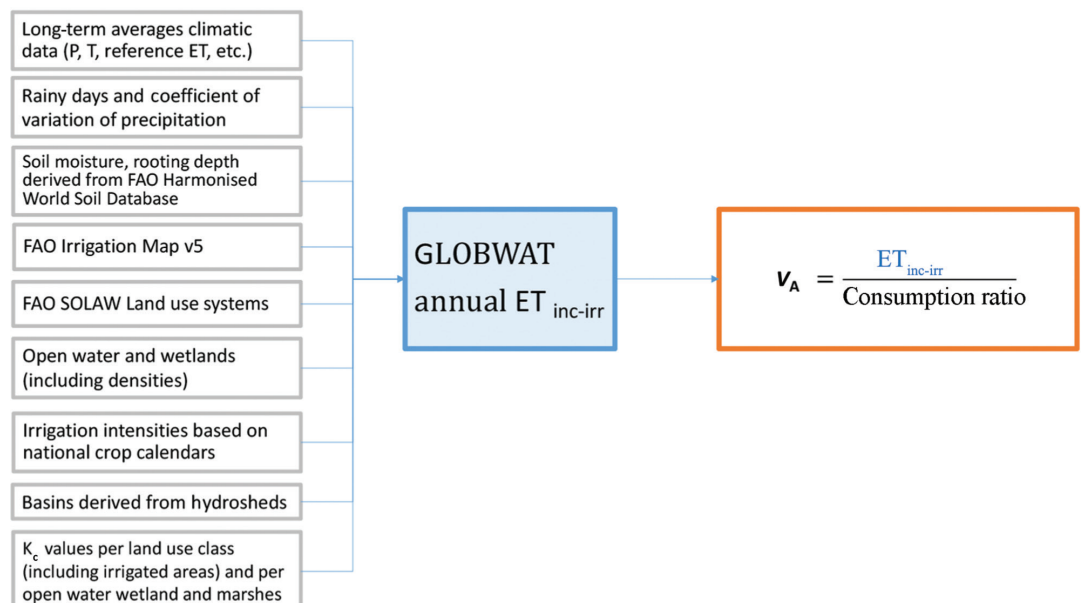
Long-term averages climatic data (P, T, reference ET, etc.)

Rainy days and coefficient of variation of precipitation

Soil moisture, rooting depth derived from FAO Harmonised World Soil Database

FAO Irrigation Map v5

FAO SOLAW Land use systems

Open water and wetlands (including densities)

Irrigation intensities based on national crop calendars

Basins derived from hydrosheds

$K_c$ values per land use class (including irrigated areas) and per open water wetland and marshes

GLOBWAT annual $ET_{inc\text{-}irr}$

$V_A = \frac{ET_{inc\text{-}irr}}{\text{Consumption ratio}}$